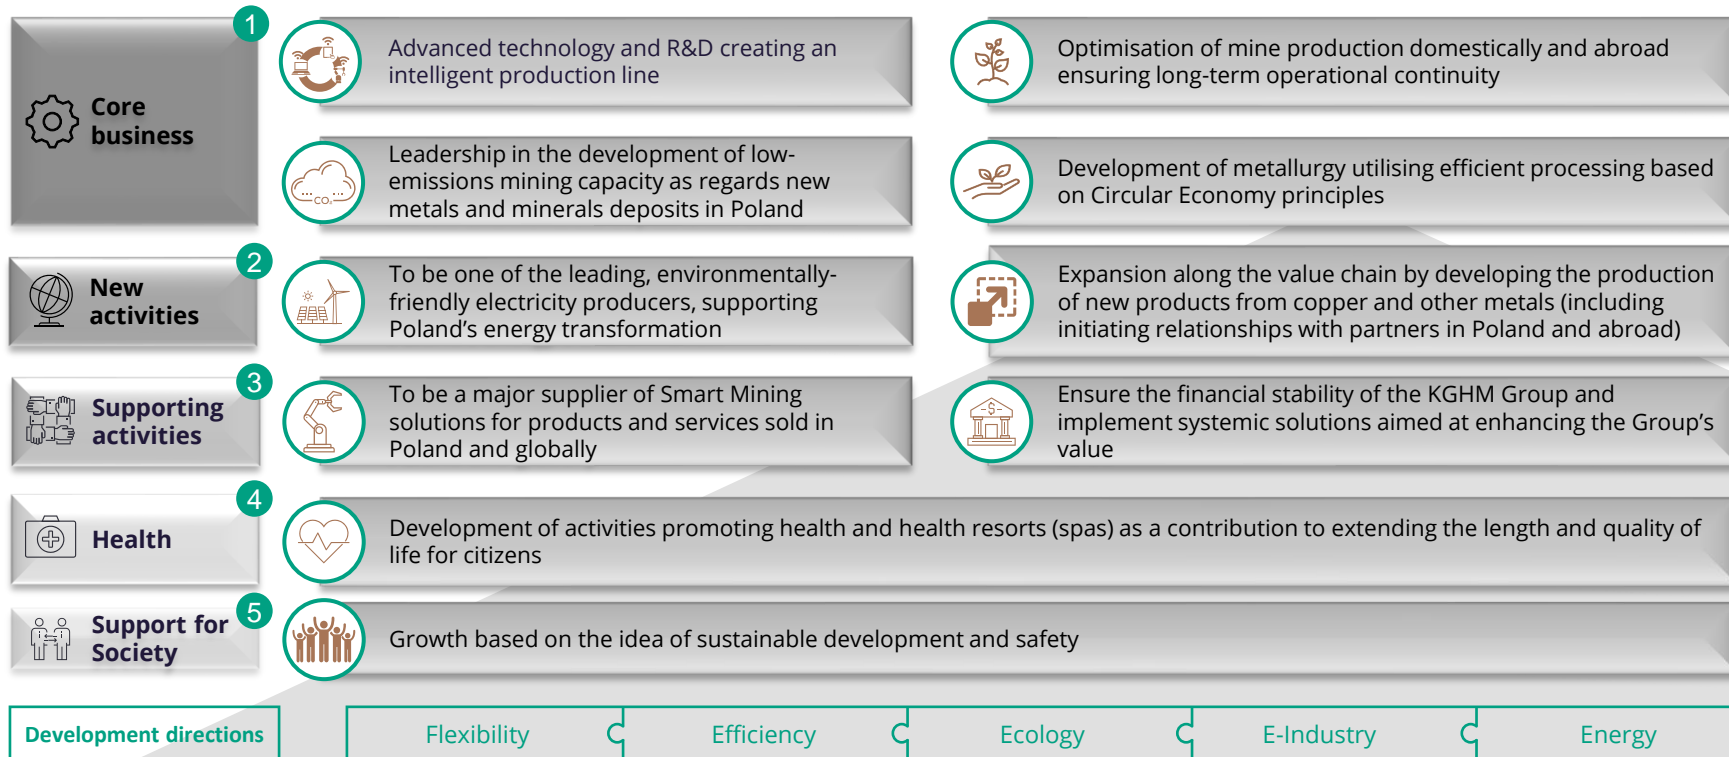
1

Core business

Advanced technology and R&D creating an intelligent production line

Optimisation of mine production domestically and abroad ensuring long-term operational continuity

$CO_2$

Leadership in the development of low-emissions mining capacity as regards new metals and minerals deposits in Poland

Development of metallurgy utilising efficient processing based on Circular Economy principles

2

New activities

To be one of the leading, environmentally-friendly electricity producers, supporting Poland's energy transformation

Expansion along the value chain by developing the production of new products from copper and other metals (including initiating relationships with partners in Poland and abroad)

3

Supporting activities

To be a major supplier of Smart Mining solutions for products and services sold in Poland and globally

Ensure the financial stability of the KGHM Group and implement systemic solutions aimed at enhancing the Group's value

4

Health

Development of activities promoting health and health resorts (spas) as a contribution to extending the length and quality of life for citizens

5

Support for Society

Growth based on the idea of sustainable development and safety

Development directions

Flexibility

Efficiency

Ecology

E-Industry

Energy